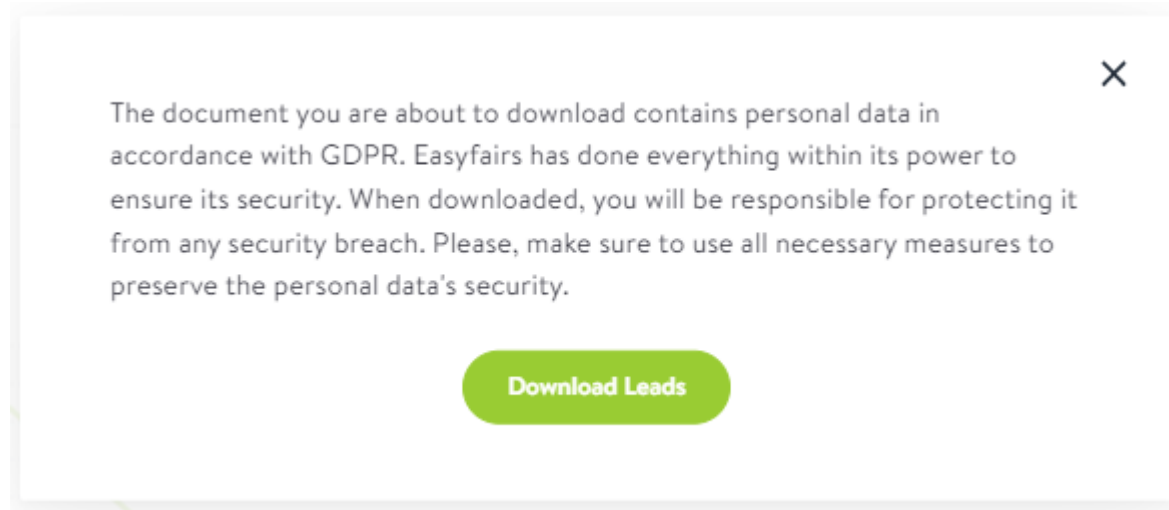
×

The document you are about to download contains personal data in accordance with GDPR. Easyfairs has done everything within its power to ensure its security. When downloaded, you will be responsible for protecting it from any security breach. Please, make sure to use all necessary measures to preserve the personal data's security.

Download Leads